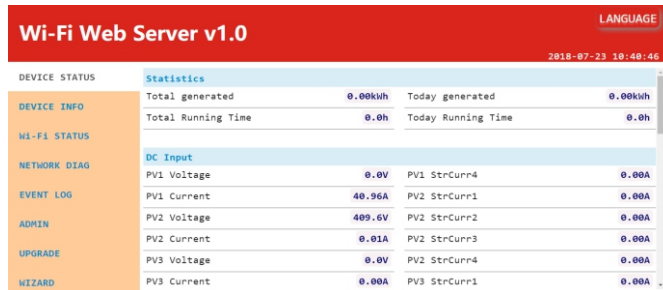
Wi-Fi Web Server v1.0

LANGUAGE

2018-07-23 10:40:46

DEVICE STATUS

DEVICE INFO

Wi-Fi STATUS

NETWORK DIAG

EVENT LOG

ADMIN

UPGRADE

WIZARD

Statistics

| | | | |
|---|---|---|---|
| Total generated | 0.00kWh | Today generated | 0.00kWh |
| Total Running Time | 0.0h | Today Running Time | 0.0h |

DC Input

| | | | |
|---|---|---|---|
| PV1 Voltage | 0.0V | PV1 StrCurr4 | 0.00A |
| PV1 Current | 40.96A | PV2 StrCurr1 | 0.00A |
| PV2 Voltage | 409.6V | PV2 StrCurr2 | 0.00A |
| PV2 Current | 0.01A | PV2 StrCurr3 | 0.00A |
| PV3 Voltage | 0.0V | PV2 StrCurr4 | 0.00A |
| PV3 Current | 0.00A | PV3 StrCurr1 | 0.00A |